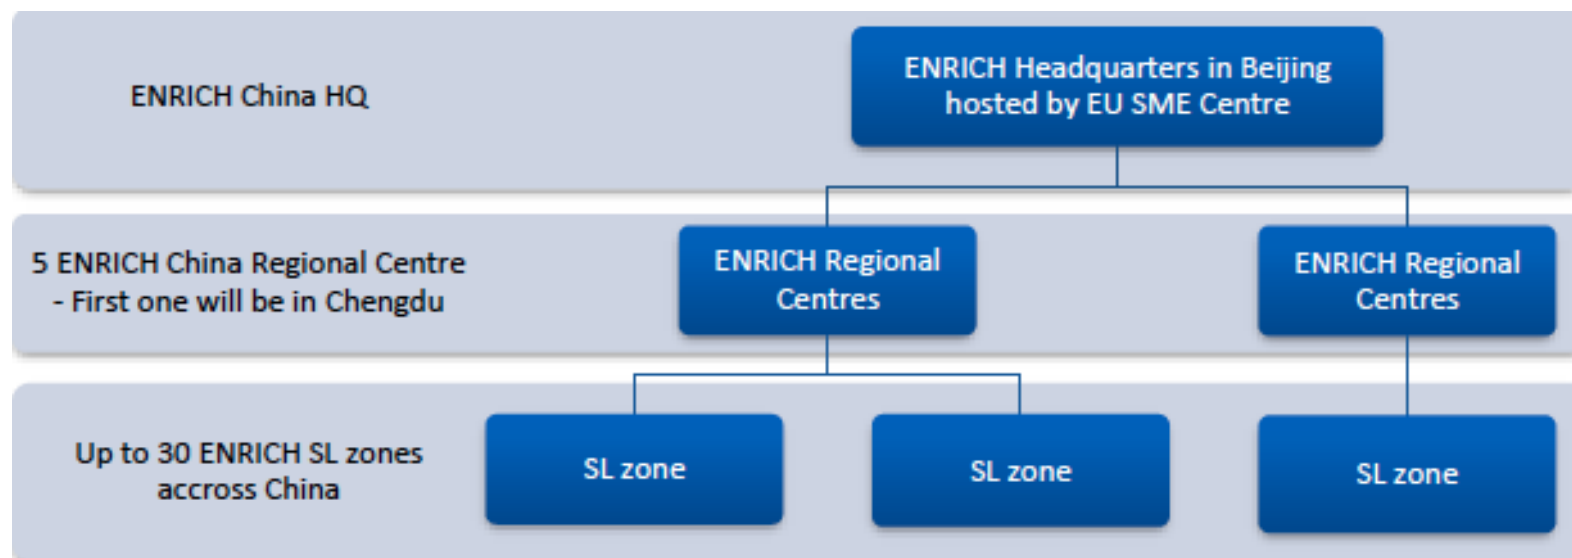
ENRICH China HQ

ENRICH Headquarters in Beijing hosted by EU SME Centre

5 ENRICH China Regional Centre
- First one will be in Chengdu

ENRICH Regional Centres

ENRICH Regional Centres

Up to 30 ENRICH SL zones accross China

SL zone

SL zone

SL zone